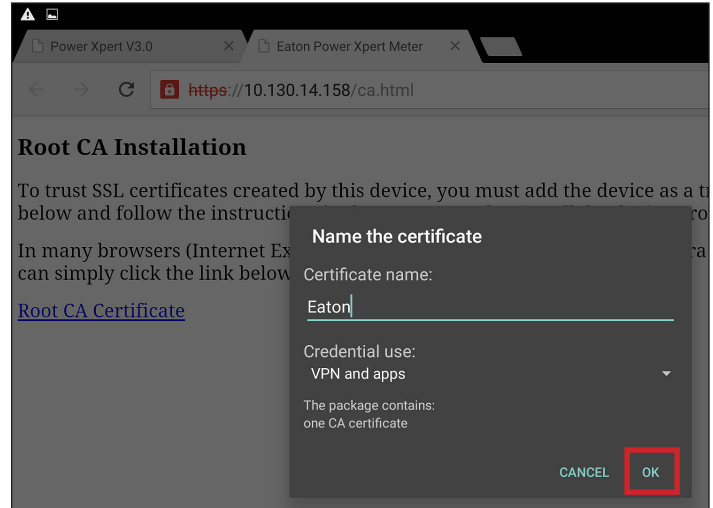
Power Xpert V3.0

Eaton Power Xpert Meter

https://10.130.14.158/ca.html

Root CA Installation

To trust SSL certificates created by this device, you must add the device as a t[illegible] below and follow the instructi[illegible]

In many browsers (Internet Ex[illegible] can simply click the link below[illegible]

Root CA Certificate

Name the certificate

Certificate name:

Eaton

Credential use:

VPN and apps

The package contains: one CA certificate

CANCEL

OK